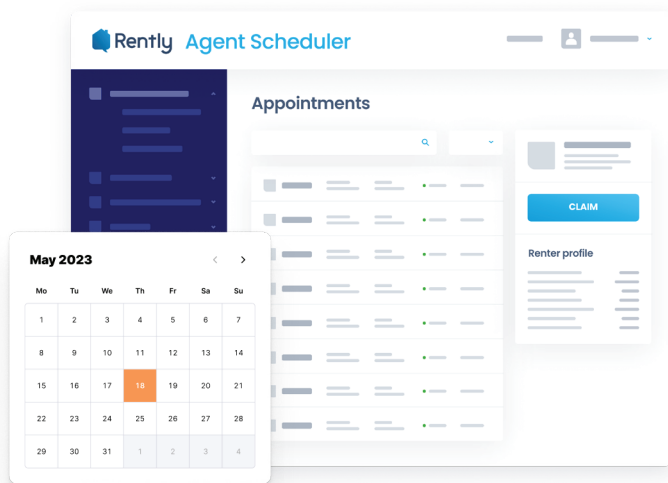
Rently Agent Scheduler

Appointments

CLAIM

Renter profile

May 2023

| Mo | Tu | We | Th | Fr | Sa | Su |
|---|---|---|---|---|---|---|
| 1 | 2 | 3 | 4 | 5 | 6 | 7 |
| 8 | 9 | 10 | 11 | 12 | 13 | 14 |
| 15 | 16 | 17 | 18 | 19 | 20 | 21 |
| 22 | 23 | 24 | 25 | 26 | 27 | 28 |
| 29 | 30 | 31 | 1 | 2 | 3 | 4 |